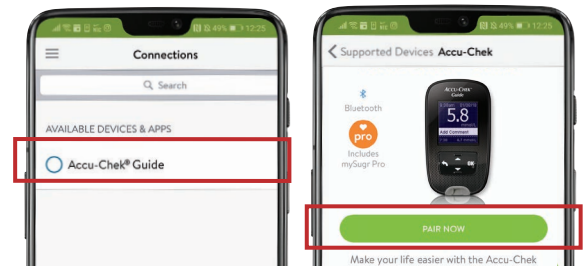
49% 12:25

Connections

Search

AVAILABLE DEVICES & APPS

Accu-Chek® Guide

49% 12:25

< Supported Devices Accu-Chek

Bluetooth

pro

Includes mySugr Pro

ACCU-CHEK Guide

5.8

Add Comment

OK

PAIR NOW

Make your life easier with the Accu-Chek